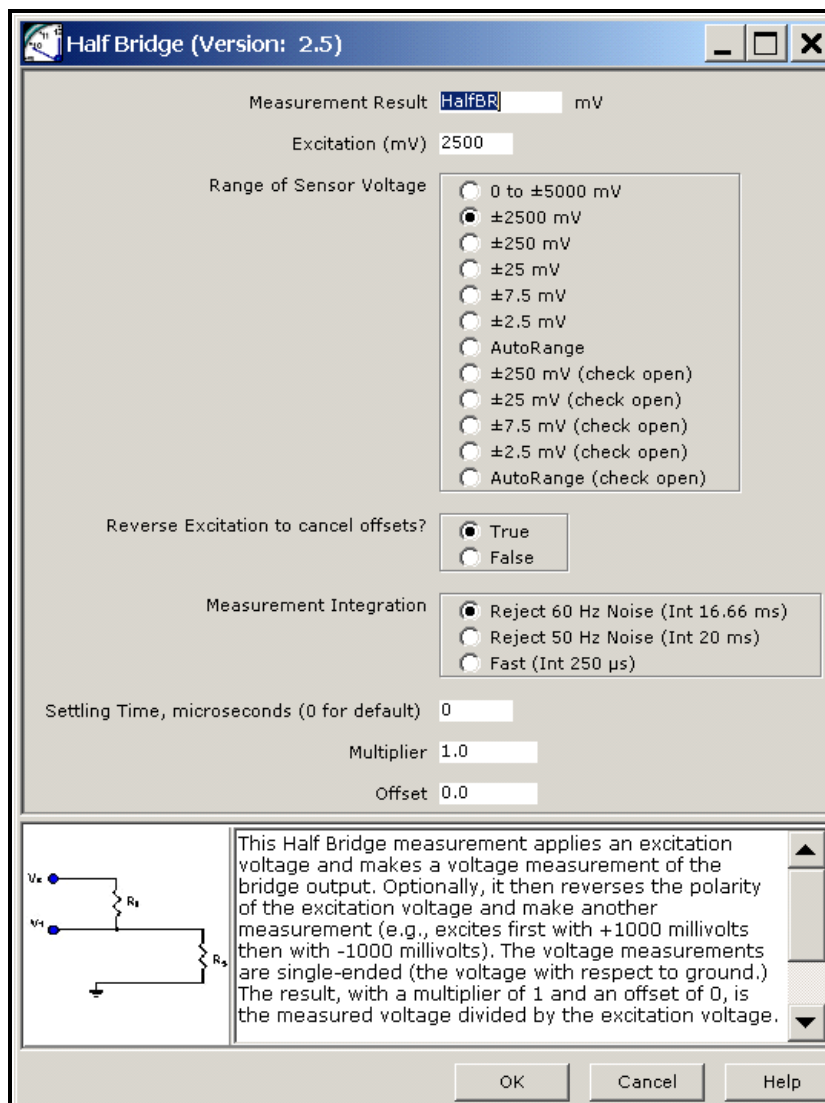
Half Bridge (Version: 2.5)

Measurement Result HalfBR mV

Excitation (mV) 2500

Range of Sensor Voltage
0 to ±5000 mV
±2500 mV
±250 mV
±25 mV
±7.5 mV
±2.5 mV
AutoRange
±250 mV (check open)
±25 mV (check open)
±7.5 mV (check open)
±2.5 mV (check open)
AutoRange (check open)

Reverse Excitation to cancel offsets?
True
False

Measurement Integration
Reject 60 Hz Noise (Int 16.66 ms)
Reject 50 Hz Noise (Int 20 ms)
Fast (Int 250 µs)

Settling Time, microseconds (0 for default) 0

Multiplier 1.0

Offset 0.0

$V_x$
$R_1$
$V_1$
$R_2$

This Half Bridge measurement applies an excitation voltage and makes a voltage measurement of the bridge output. Optionally, it then reverses the polarity of the excitation voltage and make another measurement (e.g., excites first with +1000 millivolts then with -1000 millivolts). The voltage measurements are single-ended (the voltage with respect to ground.) The result, with a multiplier of 1 and an offset of 0, is the measured voltage divided by the excitation voltage.

OK Cancel Help